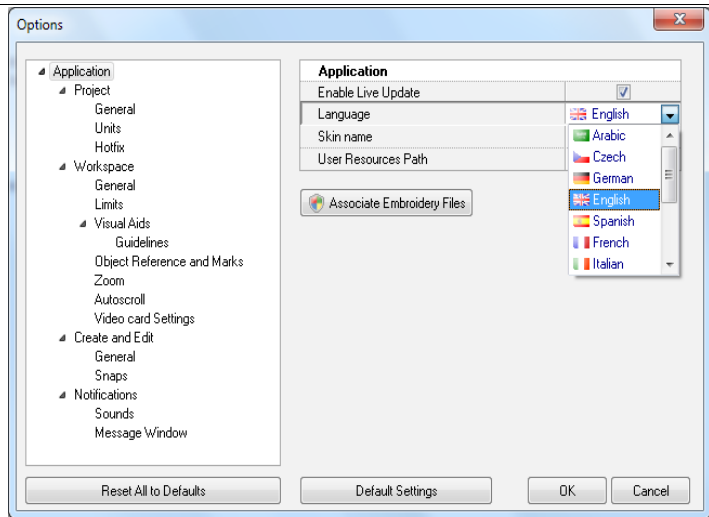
Options

Application
Project
General
Units
Hotfix
Workspace
General
Limits
Visual Aids
Guidelines
Object Reference and Marks
Zoom
Autoscroll
Video card Settings
Create and Edit
General
Snaps
Notifications
Sounds
Message Window

| Application | |
|---|---|
| Enable Live Update | ☑ |
| Language | English |
| Skin name | |
| User Resources Path | |

Arabic
Czech
German
English
Spanish
French
Italian

Associate Embroidery Files

Reset All to Defaults
Default Settings
OK
Cancel